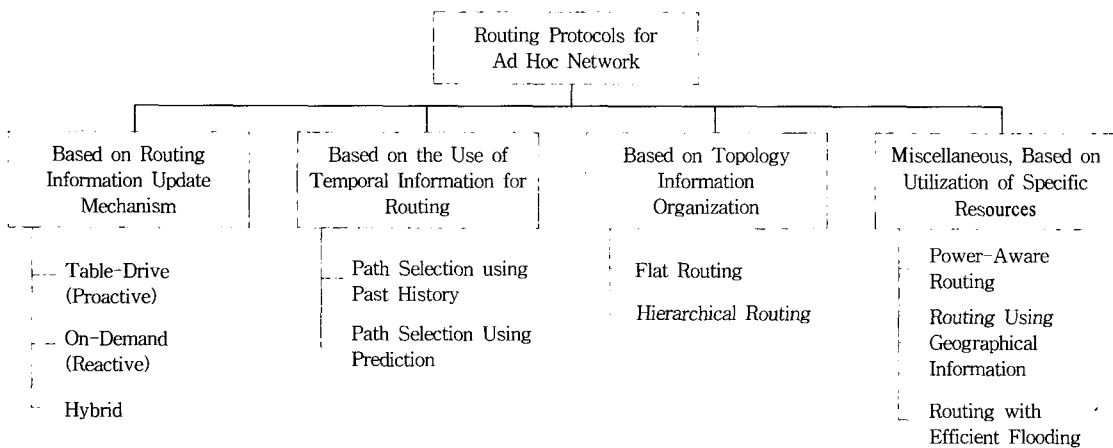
Routing Protocols for Ad Hoc Network

Based on Routing Information Update Mechanism

Table-Drive (Proactive)

On-Demand (Reactive)

Hybrid

Based on the Use of Temporal Information for Routing

Path Selection using Past History

Path Selection Using Prediction

Based on Topology Information Organization

Flat Routing

Hierarchical Routing

Miscellaneous, Based on Utilization of Specific Resources

Power-Aware Routing

Routing Using Geographical Information

Routing with Efficient Flooding